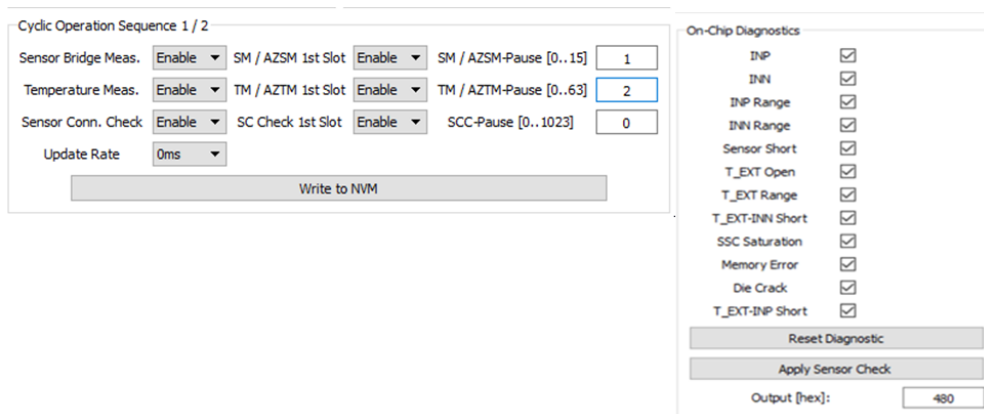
Cyclic Operation Sequence 1 / 2

Sensor Bridge Meas. Enable SM / AZSM 1st Slot Enable SM / AZSM-Pause [0..15] 1

Temperature Meas. Enable TM / AZTM 1st Slot Enable TM / AZTM-Pause [0..63] 2

Sensor Conn. Check Enable SC Check 1st Slot Enable SCC-Pause [0..1023] 0

Update Rate 0ms

Write to NVM

On-Chip Diagnostics

INP

INN

INP Range

INN Range

Sensor Short

T_EXT Open

T_EXT Range

T_EXT-INN Short

SSC Saturation

Memory Error

Die Crack

T_EXT-INP Short

Reset Diagnostic

Apply Sensor Check

Output [hex]: 480